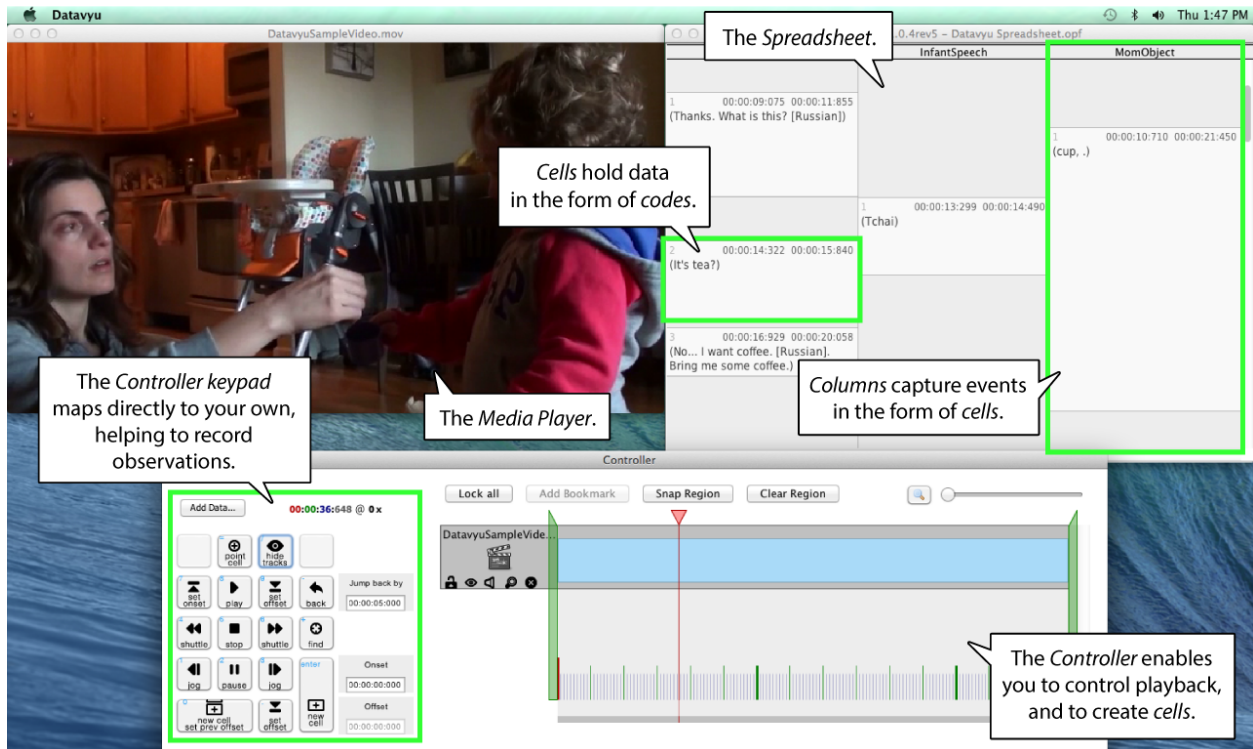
Datavyu

Thu 1:47 PM

DatavyuSampleVideo.mov

The *Spreadsheet*.

.0.4rev5 – Datavyu Spreadsheet.opf

InfantSpeech

MomObject

1 00:00:09:075 00:00:11:855
(Thanks. What is this? [Russian])

1 00:00:10:710 00:00:21:450
(cup, .)

*Cells* hold data in the form of *codes*.

1 00:00:13:299 00:00:14:490
(Tchai)

2 00:00:14:322 00:00:15:840
(It's tea?)

3 00:00:16:929 00:00:20:058
(No... I want coffee. [Russian]. Bring me some coffee.)

The *Controller keypad* maps directly to your own, helping to record observations.

The *Media Player*.

*Columns* capture events in the form of *cells*.

Controller

Add Data...

00:00:36:648 @ 0x

Lock all

Add Bookmark

Snap Region

Clear Region

point cell

hide tracks

set onset

play

set offset

back

Jump back by

00:00:05:000

shuttle

stop

shuttle

find

jog

pause

jog

enter

Onset

00:00:00:000

new cell set prev offset

set offset

new cell

Offset

00:00:00:000

DatavyuSampleVide...

The *Controller* enables you to control playback, and to create *cells*.